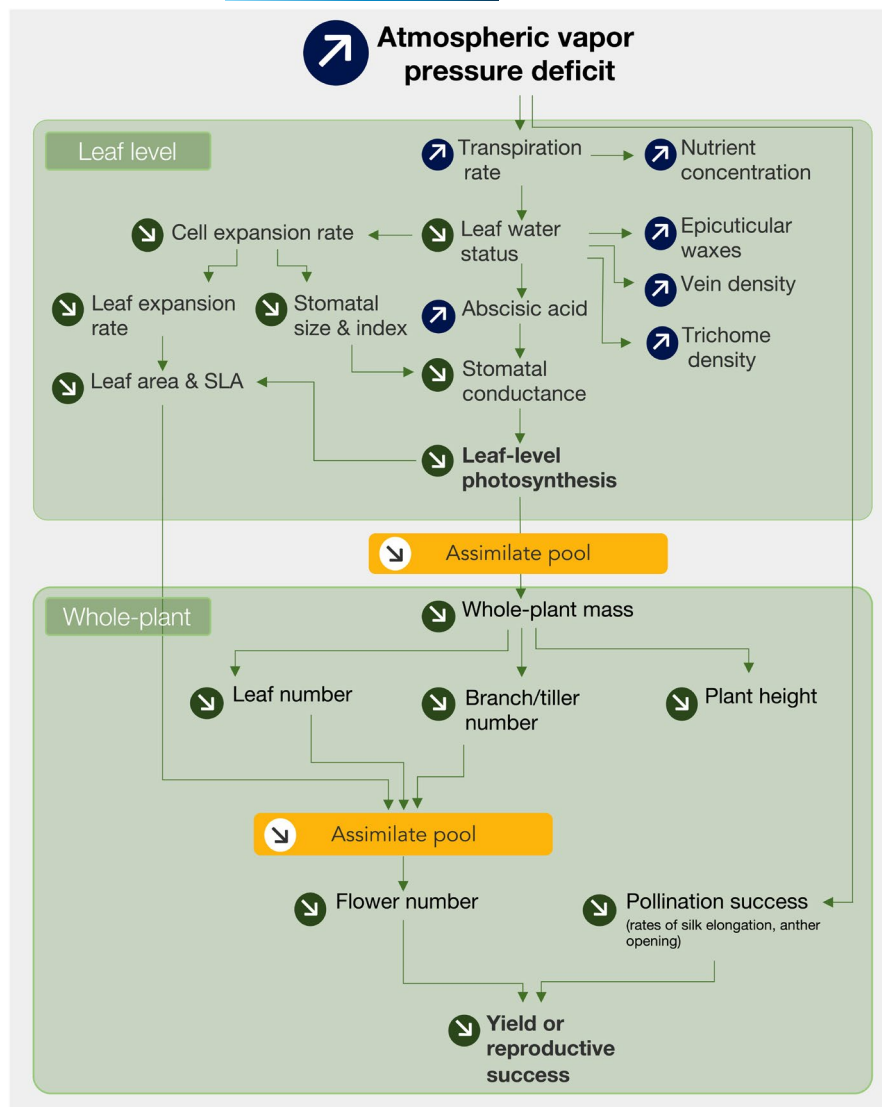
Atmospheric vapor pressure deficit

Leaf level

Transpiration rate

Nutrient concentration

Cell expansion rate

Leaf water status

Epicuticular waxes

Vein density

Leaf expansion rate

Stomatal size & index

Abscisic acid

Trichome density

Leaf area & SLA

Stomatal conductance

Leaf-level photosynthesis

Assimilate pool

Whole-plant

Whole-plant mass

Leaf number

Branch/tiller number

Plant height

Assimilate pool

Flower number

Pollination success
(rates of silk elongation, anther opening)

Yield or reproductive success